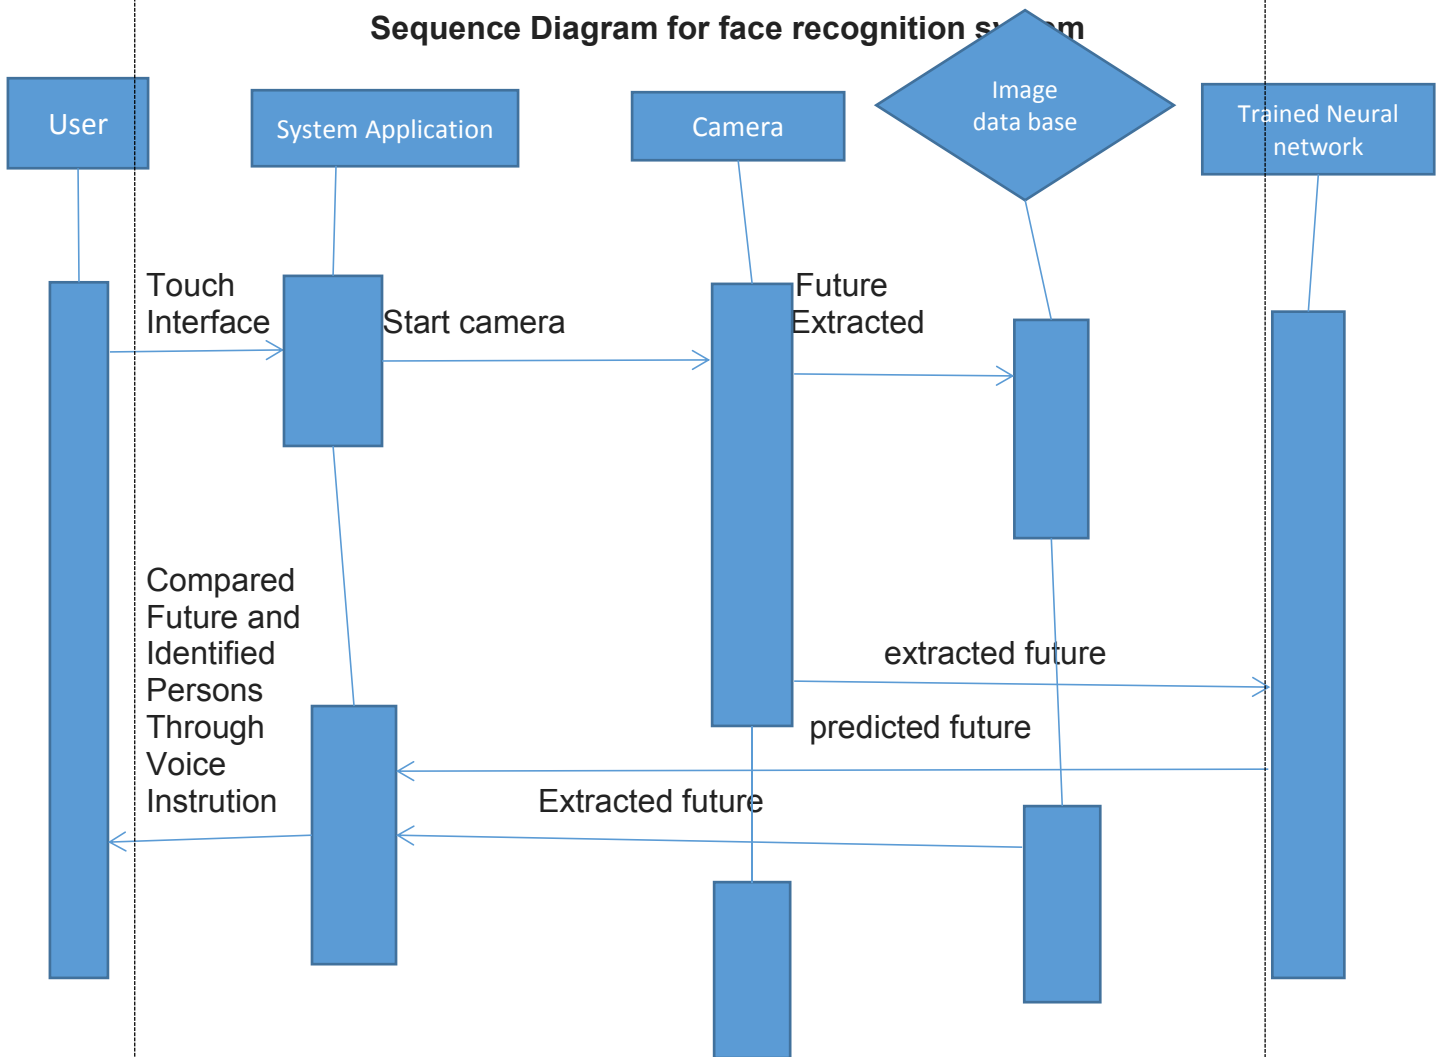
Sequence Diagram for face recognition s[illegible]m

User

System Application

Camera

Image data base

Trained Neural network

Touch Interface

Start camera

Future Extracted

Compared Future and Identified Persons Through Voice Instrution

extracted future

predicted future

Extracted future